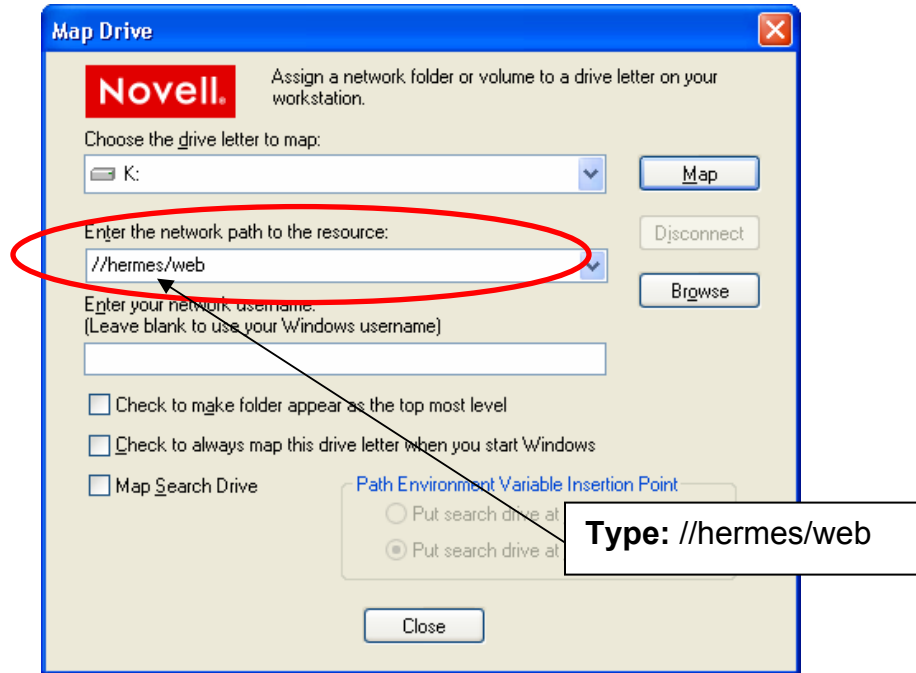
Map Drive

Novell.

Assign a network folder or volume to a drive letter on your workstation.

Choose the drive letter to map:

K:

Map

Enter the network path to the resource:

Disconnect

//hermes/web

Browse

Enter your network username.
(Leave blank to use your Windows username)

Check to make folder appear as the top most level

Check to always map this drive letter when you start Windows

Map Search Drive

Path Environment Variable Insertion Point

Put search drive at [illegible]

Put search drive at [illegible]

Type: //hermes/web

Close